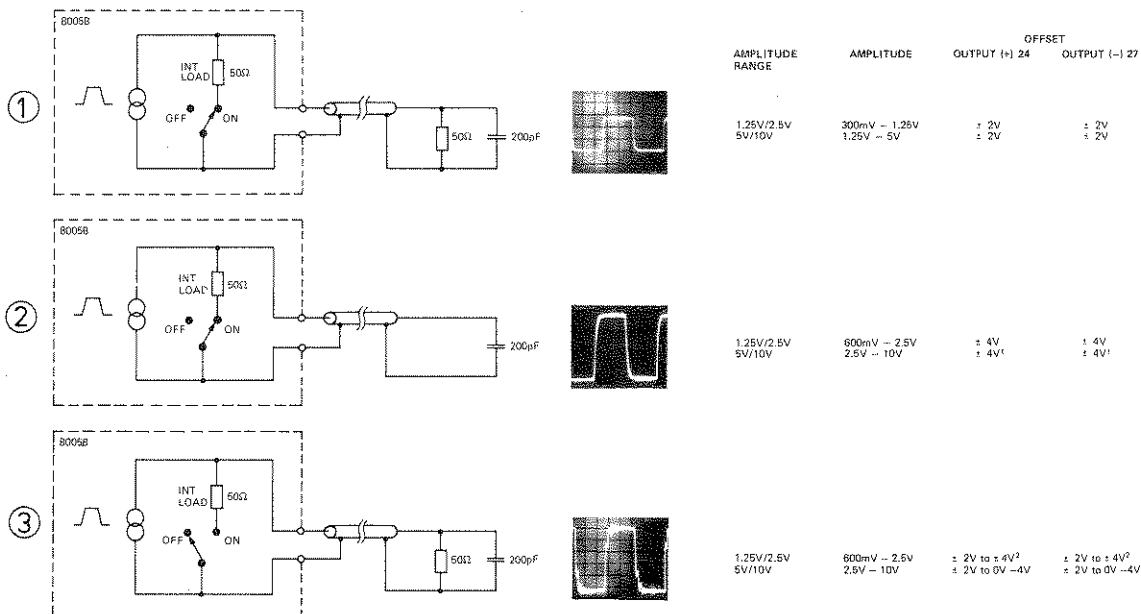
8005B

INT LOAD
50Ω
OFF
ON
50Ω
200pF

①

| AMPLITUDE RANGE | AMPLITUDE | OFFSET OUTPUT (+) 24 | OFFSET OUTPUT (−) 27 |
|---|---|---|---|
| 1.25V/2.5V | 300mV – 1.25V | ± 2V | ± 2V |
| 5V/10V | 1.25V – 5V | ± 2V | ± 2V |

8005B

INT LOAD
50Ω
OFF
ON
200pF

②

| AMPLITUDE RANGE | AMPLITUDE | OFFSET OUTPUT (+) 24 | OFFSET OUTPUT (−) 27 |
|---|---|---|---|
| 1.25V/2.5V | 600mV – 2.5V | ± 4V | ± 4V |
| 5V/10V | 2.5V – 10V | ± $4V^1$ | ± $4V^1$ |

8005B

INT LOAD
50Ω
OFF
ON
50Ω
200pF

③

| AMPLITUDE RANGE | AMPLITUDE | OFFSET OUTPUT (+) 24 | OFFSET OUTPUT (−) 27 |
|---|---|---|---|
| 1.25V/2.5V | 600mV – 2.5V | ± 2V to ± $4V^2$ | ± 2V to ± $4V^2$ |
| 5V/10V | 2.5V – 10V | ± 2V to 0V –4V | ± 2V to 0V –4V |